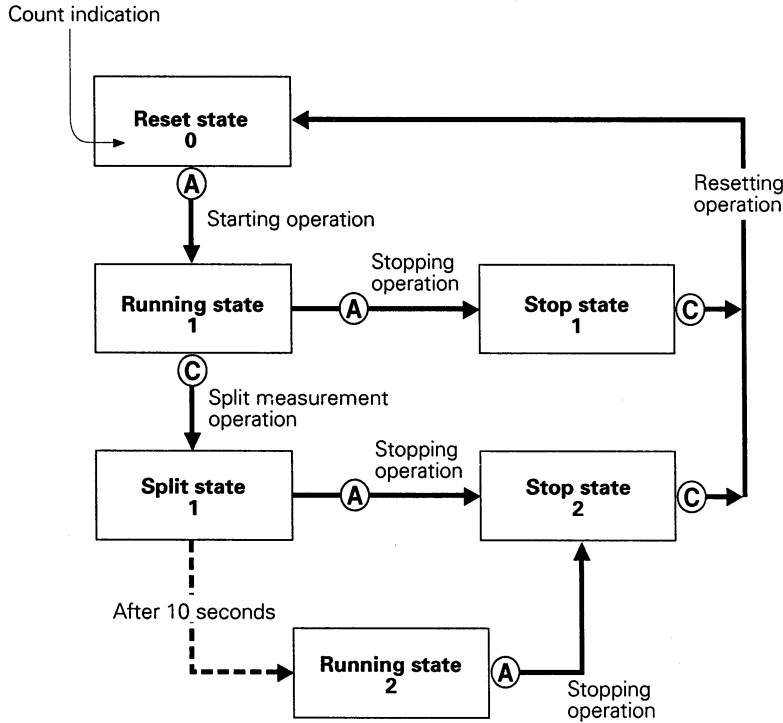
Count indication

Reset state
0

A

Starting operation

Resetting operation

Running state
1

Stopping operation

A

Stop state
1

C

C

Split measurement operation

Split state
1

Stopping operation

A

Stop state
2

C

After 10 seconds

Running state
2

A

Stopping operation